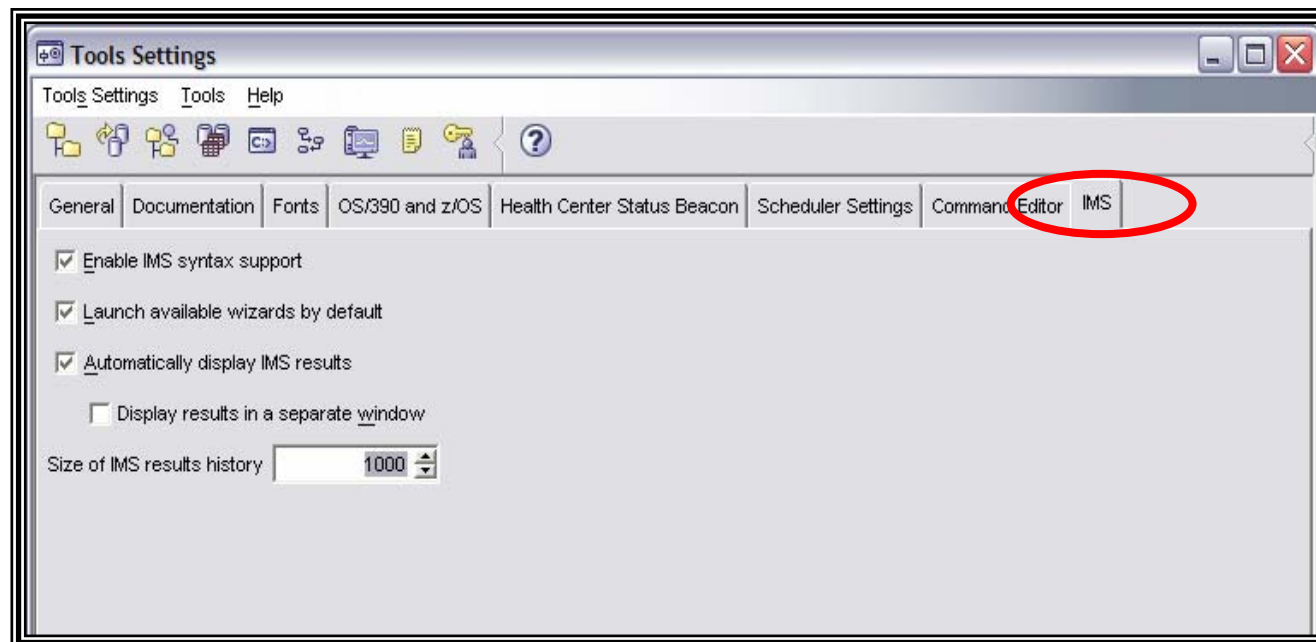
Tools Settings

Tools Settings Tools Help

General | Documentation | Fonts | OS/390 and z/OS | Health Center Status Beacon | Scheduler Settings | Command Editor | IMS

Enable IMS syntax support

Launch available wizards by default

Automatically display IMS results

Display results in a separate window

Size of IMS results history 1000